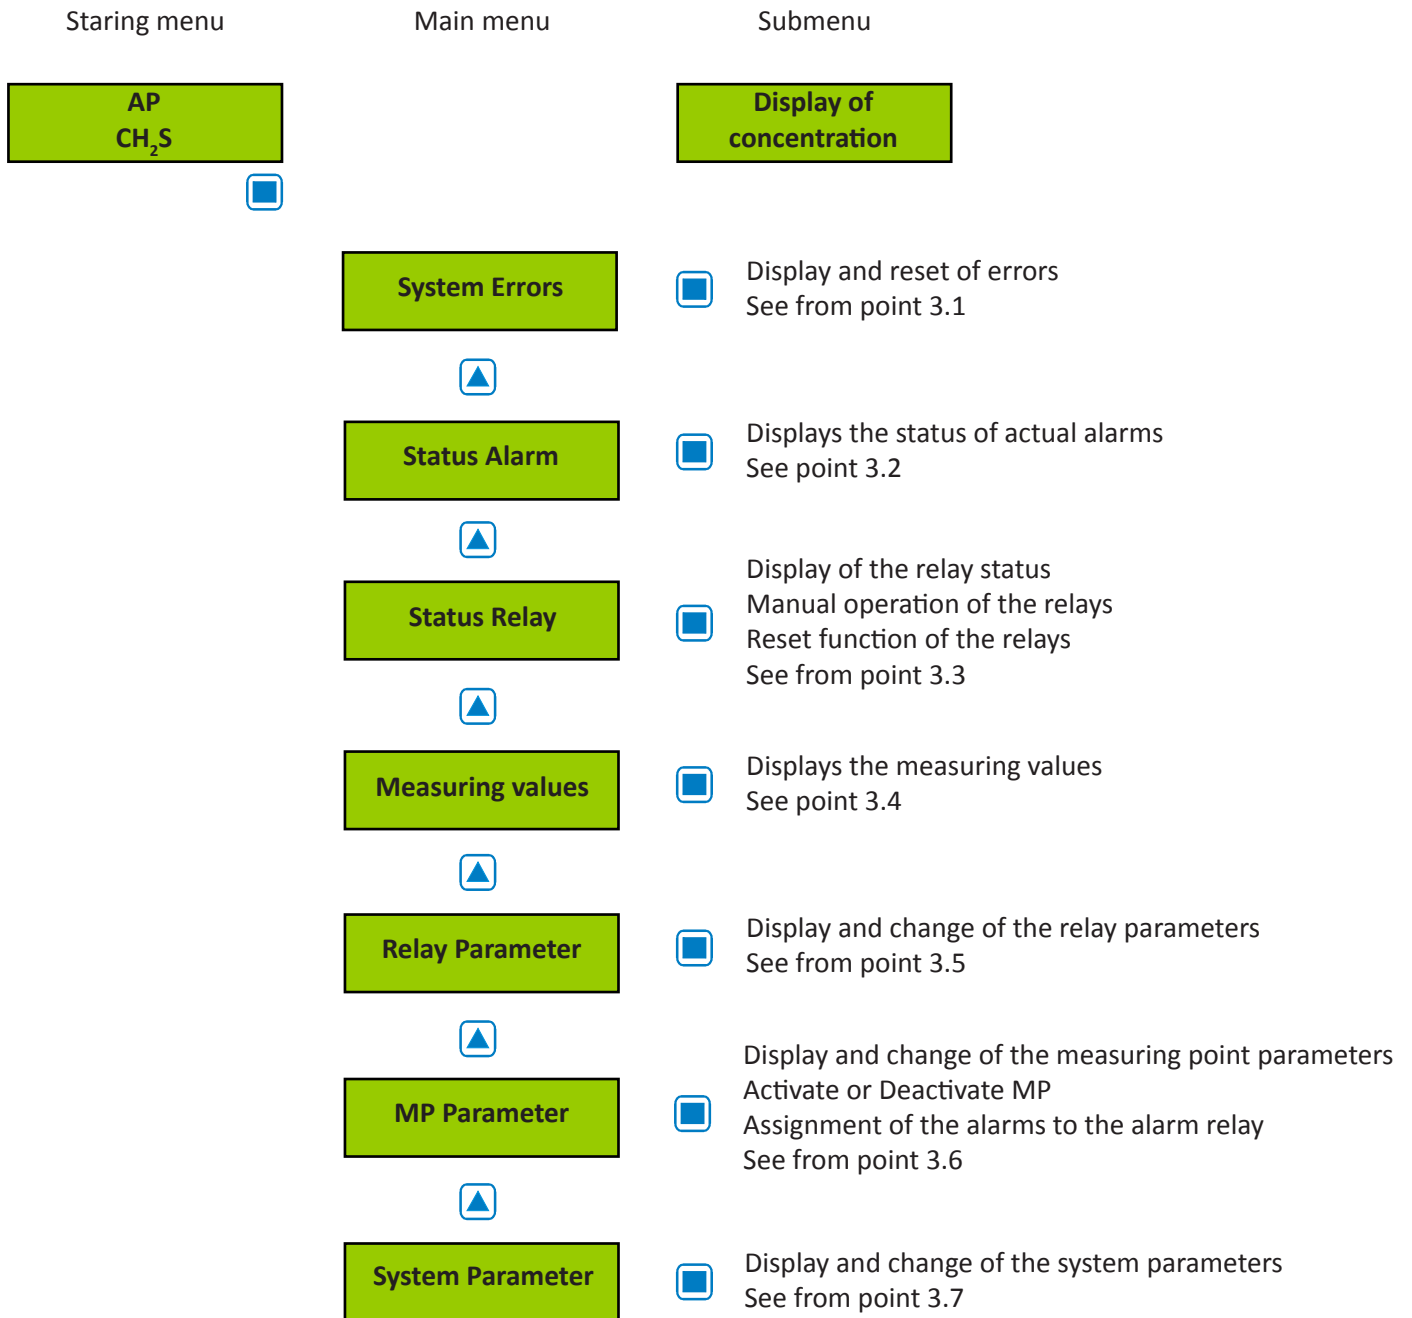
Staring menu

Main menu

Submenu

AP
$CH_2S$

Display of concentration

System Errors

Display and reset of errors
See from point 3.1

Status Alarm

Displays the status of actual alarms
See point 3.2

Status Relay

Display of the relay status
Manual operation of the relays
Reset function of the relays
See from point 3.3

Measuring values

Displays the measuring values
See point 3.4

Relay Parameter

Display and change of the relay parameters
See from point 3.5

MP Parameter

Display and change of the measuring point parameters
Activate or Deactivate MP
Assignment of the alarms to the alarm relay
See from point 3.6

System Parameter

Display and change of the system parameters
See from point 3.7